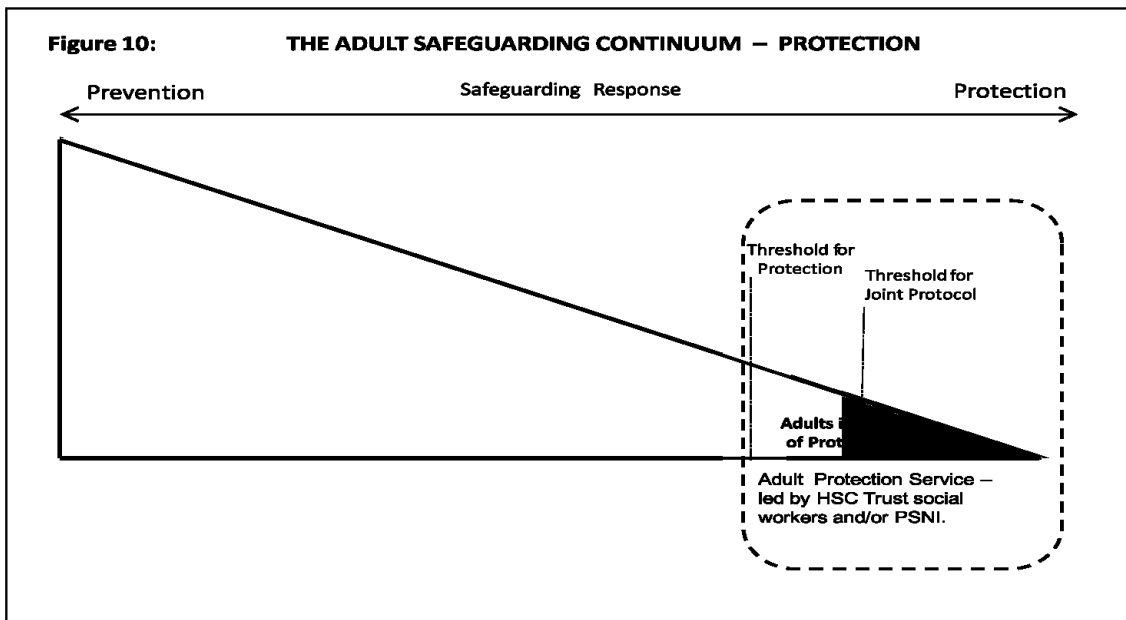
Figure 10: THE ADULT SAFEGUARDING CONTINUUM – PROTECTION

Prevention

Safeguarding Response

Protection

Threshold for Protection

Threshold for Joint Protocol

Adults i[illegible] of Prot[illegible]

Adult Protection Service – led by HSC Trust social workers and/or PSNI.